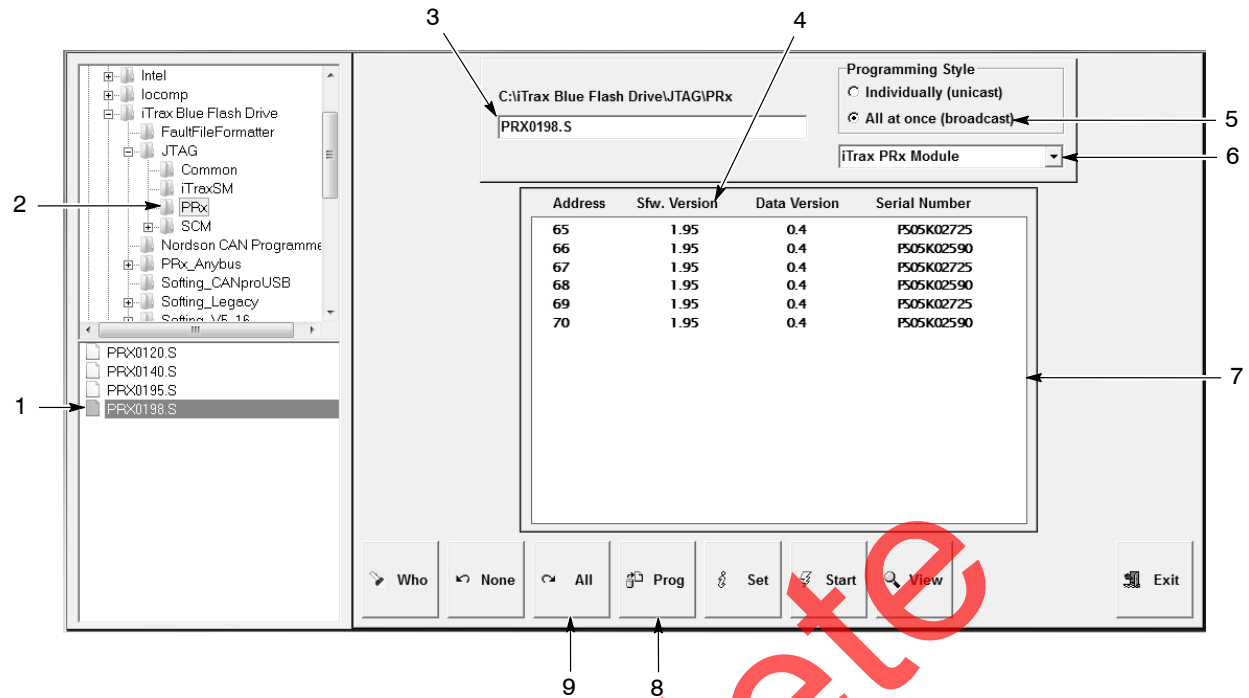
3

4

Intel
Iocomp
iTrax Blue Flash Drive
FaultFileFormatter
JTAG
Common
iTraxSM
PRx
SCM
Nordson CAN Programme
PRx_Anybus
Softing_CANproUSB
Softing_Legacy
Softing_V5_16

2

PRX0120.S
PRX0140.S
PRX0195.S
PRX0198.S

1

C:\iTrax Blue Flash Drive\JTAG\PRx

PRX0198.S

Programming Style
Individually (unicast)
All at once (broadcast)

5

iTrax PRx Module

6

| Address | Sfw. Version | Data Version | Serial Number |
|---|---|---|---|
| 65 | 1.95 | 0.4 | PS05K02725 |
| 66 | 1.95 | 0.4 | PS05K02590 |
| 67 | 1.95 | 0.4 | PS05K02725 |
| 68 | 1.95 | 0.4 | PS05K02590 |
| 69 | 1.95 | 0.4 | PS05K02725 |
| 70 | 1.95 | 0.4 | PS05K02590 |

7

Who None All Prog Set Start View Exit

9 8

ete